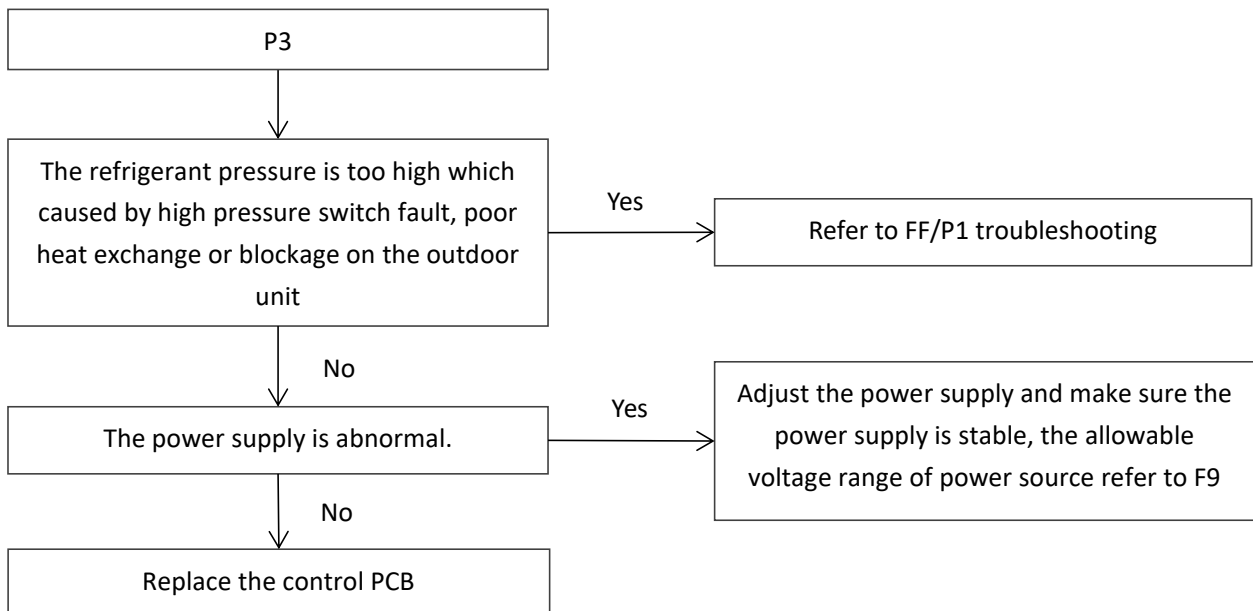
P3

The refrigerant pressure is too high which caused by high pressure switch fault, poor heat exchange or blockage on the outdoor unit

Yes

Refer to FF/P1 troubleshooting

No

The power supply is abnormal.

Yes

Adjust the power supply and make sure the power supply is stable, the allowable voltage range of power source refer to F9

No

Replace the control PCB